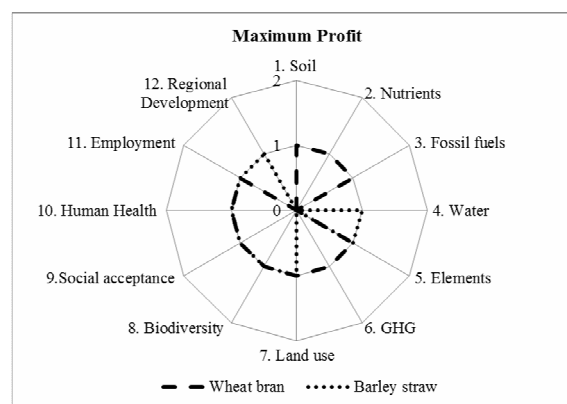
Maximum Profit

1. Soil
2. Nutrients
3. Fossil fuels
4. Water
5. Elements
6. GHG
7. Land use
8. Biodiversity
9.Social acceptance
10. Human Health
11. Employment
12. Regional Development

2
1
0

Wheat bran
Barley straw